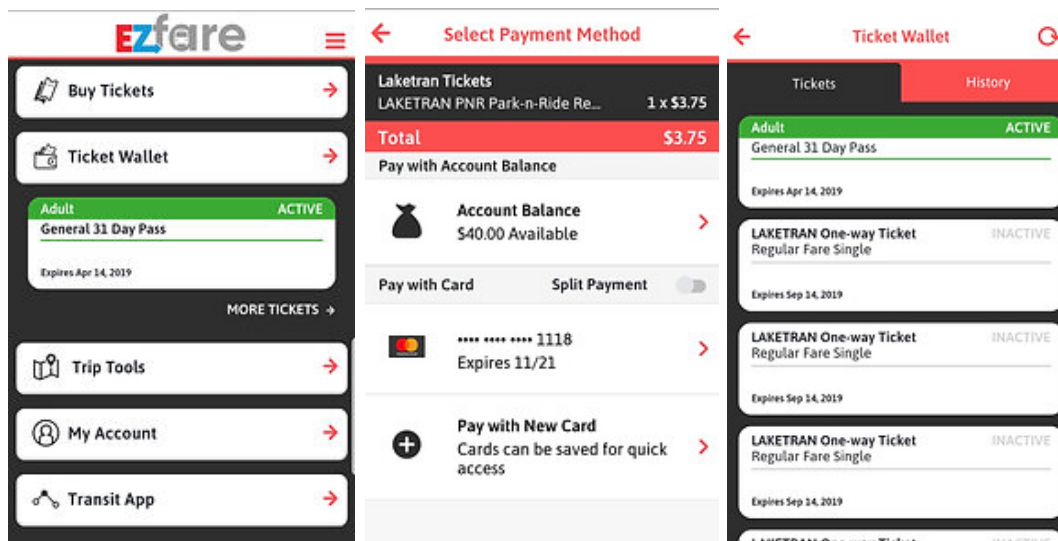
EZfare

Buy Tickets

Ticket Wallet

Adult ACTIVE
General 31 Day Pass
Expires Apr 14, 2019

MORE TICKETS

Trip Tools

My Account

Transit App

Select Payment Method

Laketran Tickets
LAKETRAN PNR Park-n-Ride Re... 1 x $3.75

Total $3.75

Pay with Account Balance

Account Balance
$40.00 Available

Pay with Card Split Payment

•••• •••• •••• 1118
Expires 11/21

Pay with New Card
Cards can be saved for quick access

Ticket Wallet

Tickets History

Adult ACTIVE
General 31 Day Pass
Expires Apr 14, 2019

LAKETRAN One-way Ticket INACTIVE
Regular Fare Single
Expires Sep 14, 2019

LAKETRAN One-way Ticket INACTIVE
Regular Fare Single
Expires Sep 14, 2019

LAKETRAN One-way Ticket INACTIVE
Regular Fare Single
Expires Sep 14, 2019

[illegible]